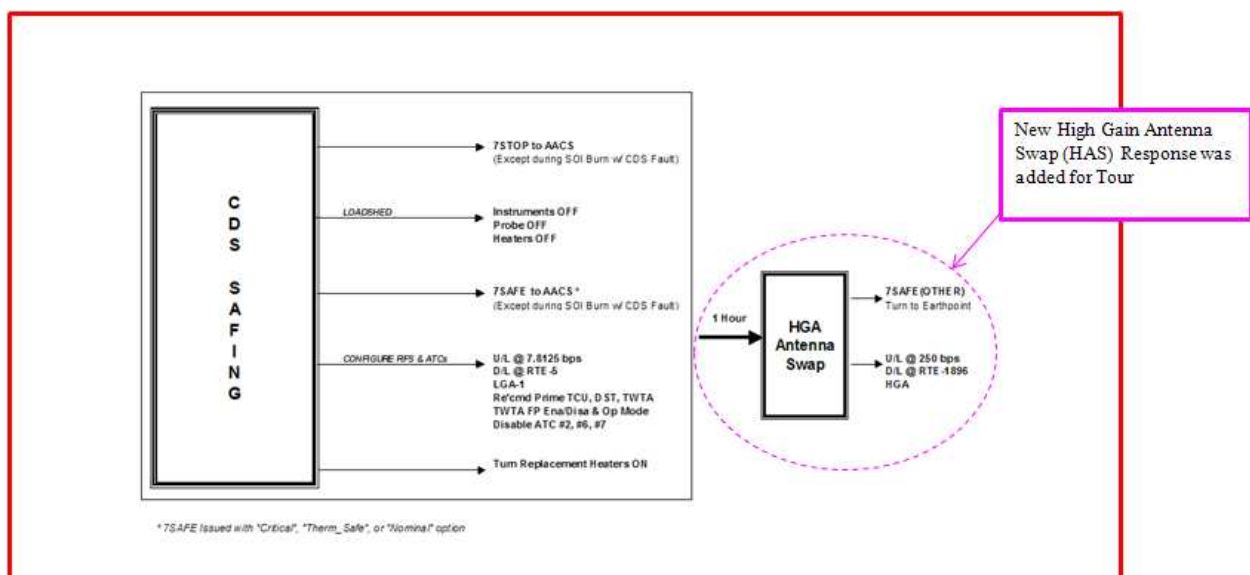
C D S S A F I N G

7STOP to AACS
(Except during SOI Burn w/ CDS Fault)

LOADSHED

Instruments OFF
Probe OFF
Heaters OFF

7SAFE to AACS *
(Except during SOI Burn w/ CDS Fault)

CONFIGURE RFS & ATCs

U/L @ 7.8125 bps
D/L @ RTE-5
LGA-1
Re'cmd Prime TCU, DST, TWTA
TWTA FP Ena/Disa & Op Mode
Disable ATC #2, #6, #7

Turn Replacement Heaters ON

1 Hour

HGA Antenna Swap

7SAFE(OTHER)
Turn to Earthpoint

U/L @ 250 bps
D/L @ RTE-1896
HGA

New High Gain Antenna Swap (HAS) Response was added for Tour

* 7SAFE Issued with "Critical", "Therm_Safe", or "Nominal" option